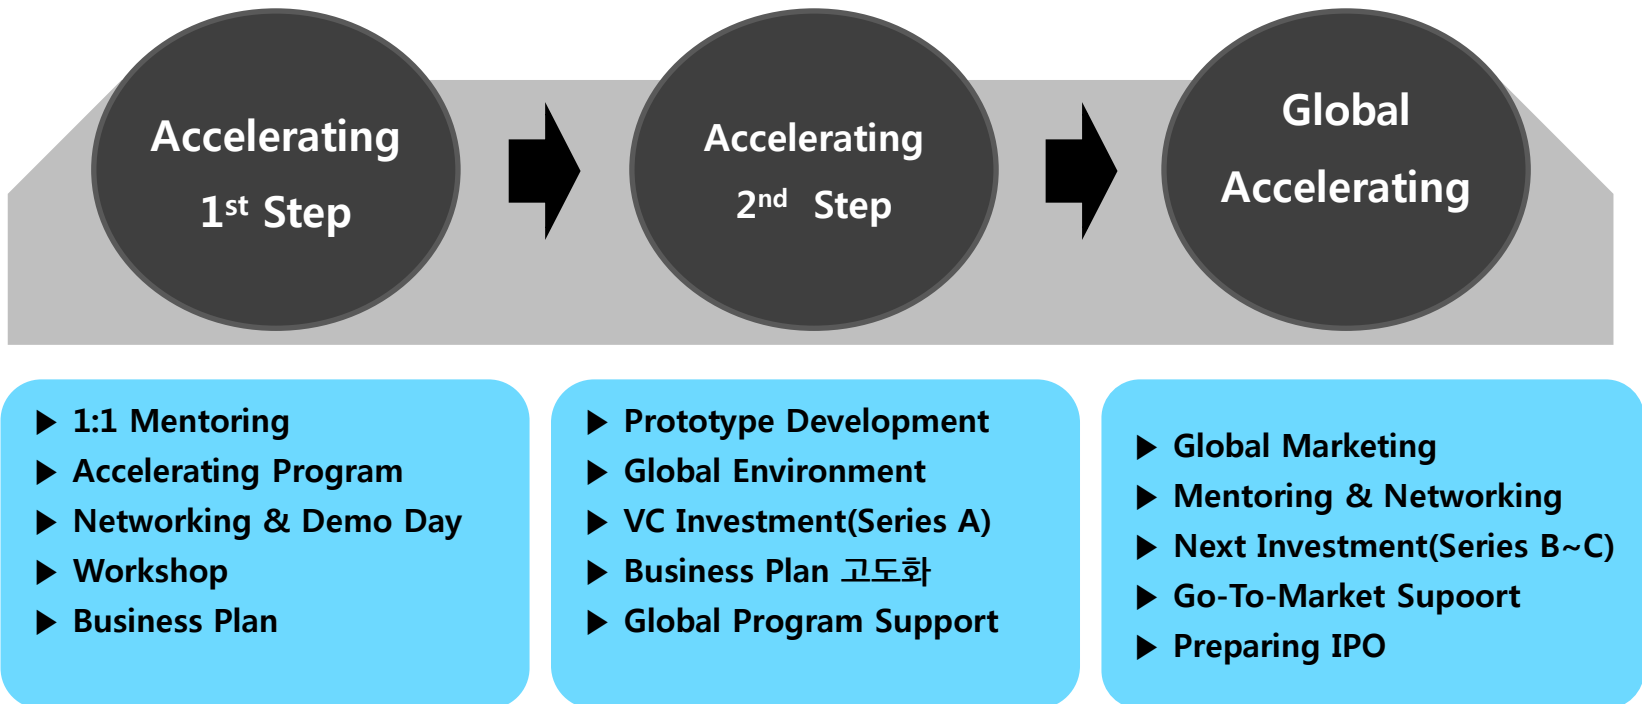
Accelerating
$1^{st}$ Step

Accelerating
$2^{nd}$ Step

Global
Accelerating

▶ 1:1 Mentoring
▶ Accelerating Program
▶ Networking & Demo Day
▶ Workshop
▶ Business Plan

▶ Prototype Development
▶ Global Environment
▶ VC Investment(Series A)
▶ Business Plan 고도화
▶ Global Program Support

▶ Global Marketing
▶ Mentoring & Networking
▶ Next Investment(Series B~C)
▶ Go-To-Market Supoort
▶ Preparing IPO